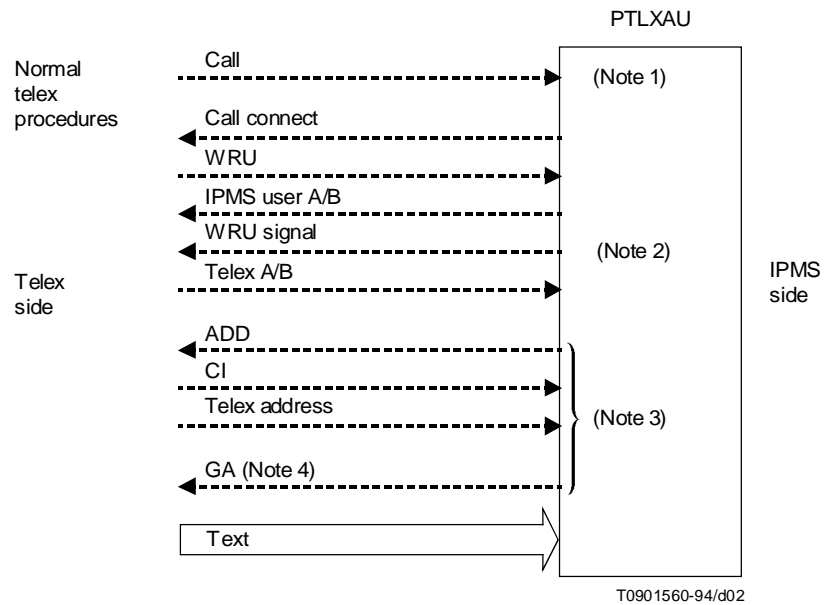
PTLXAU

Normal telex procedures

Call

(Note 1)

Call connect

WRU

IPMS user A/B

WRU signal

(Note 2)

Telex side

Telex A/B

IPMS side

ADD

CI

Telex address

(Note 3)

GA (Note 4)

Text

T0901560-94/d02